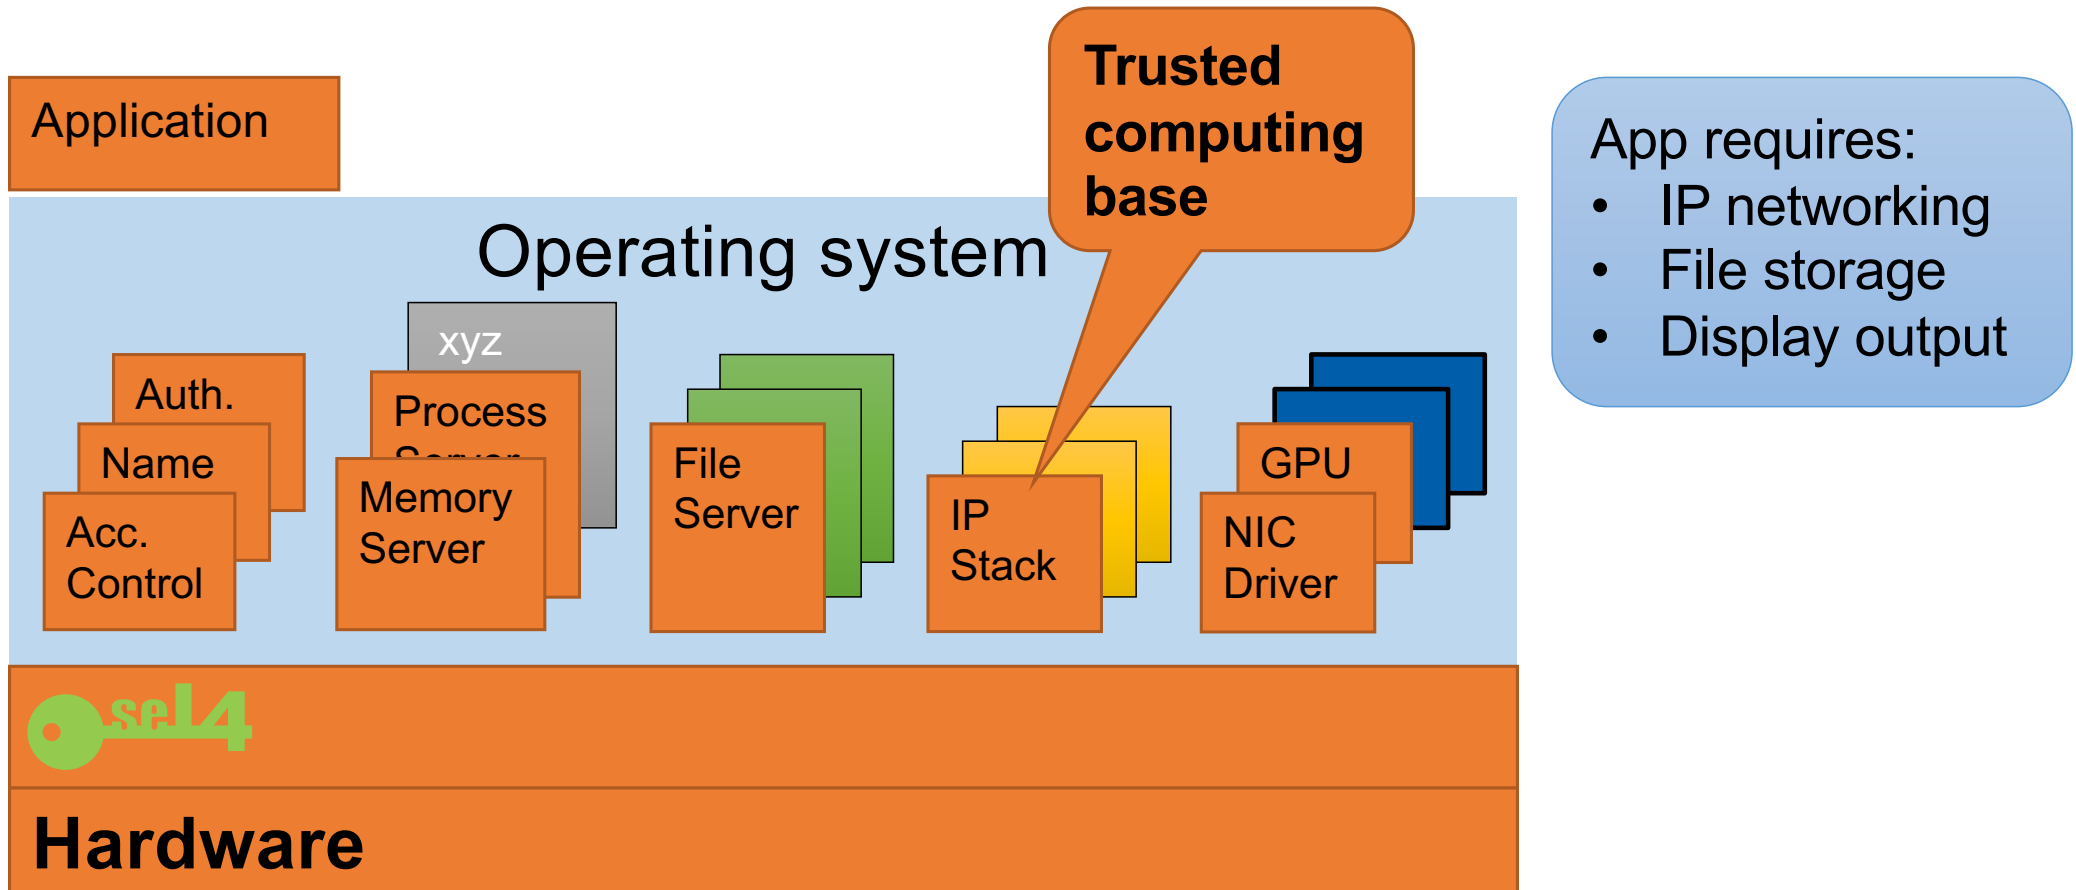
Application

Trusted computing base

App requires:
• IP networking
• File storage
• Display output

Operating system

xyz

Auth.

Name

Acc. Control

Process Server

Memory Server

File Server

IP Stack

GPU

NIC Driver

seL4

Hardware